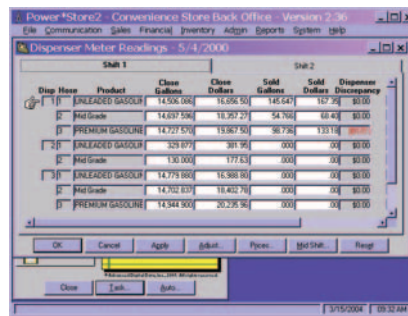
Power*Store2 - Convenience Store Back Office - Version 2.36

File Communication Sales Financial Inventory Admin Reports System Help

Dispenser Meter Readings - 5/4/2000

Shift 1

Shift 2

| Disp | Hose | Product | Close Gallons | Close Dollars | Sold Gallons | Sold Dollars | Dispenser Discrepancy |
|---|---|---|---|---|---|---|---|
| 1 | 1 | UNLEADED GASOLI | 14,506.066 | 16,656.50 | 145.647 | 167.35 | $0.00 |
| | 2 | Mid Grade | 14,697.596 | 18,357.27 | 54.766 | 68.40 | $0.00 |
| | 3 | PREMIUM GASOLINE | 14,727.570 | 19,867.50 | 98.736 | 133.19 | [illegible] |
| 2 | 1 | UNLEADED GASOLI | 329.073 | 381.95 | .000 | .00 | $0.00 |
| | 2 | Mid Grade | 130.000 | 177.63 | .000 | .00 | $0.00 |
| 3 | 1 | UNLEADED GASOLI | 14,779.880 | 16,988.80 | .000 | .00 | $0.00 |
| | 2 | Mid Grade | 14,702.837 | 18,402.76 | .000 | .00 | $0.00 |
| | 3 | PREMIUM GASOLINE | 14,944.900 | 20,235.96 | .000 | .00 | $0.00 |

OK Cancel Apply Adjust... Prices... Mid Shift... Reset

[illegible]

Close Task... Auto...

3/15/2004 09:32 AM